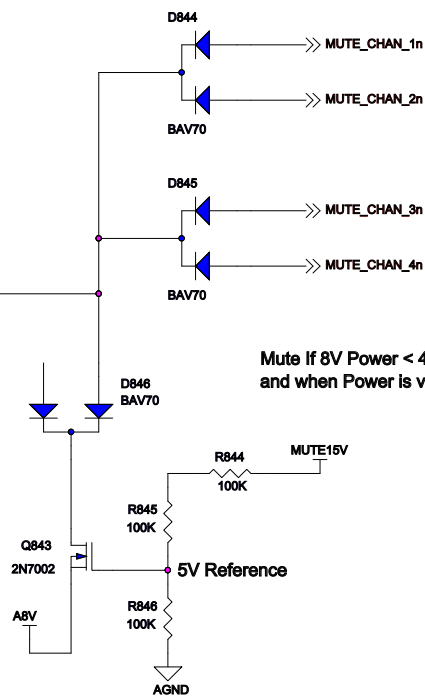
D844

MUTE_CHAN_1n

MUTE_CHAN_2n

BAV70

D845

MUTE_CHAN_3n

MUTE_CHAN_4n

BAV70

Mute if 8V Power < 4
and when Power is v

D846
BAV70

MUTE15V

R844
100K

R845
100K

Q843
2N7002

5V Reference

A8V

R846
100K

AGND